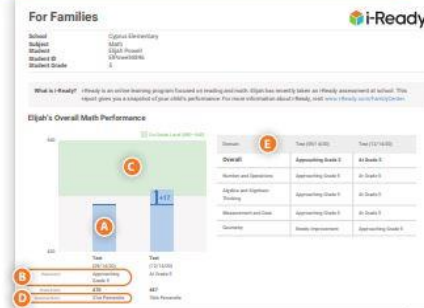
For Families

i-Ready

School Cyprus Elementary
Subject Math
Student Elijah Powell
Student ID EPowell0896
Student Grade 3

What is i-Ready? i-Ready is an online learning program focused on reading and math. Elijah has recently taken an i-Ready assessment at school. This report gives you a snapshot of your child's performance. For more information about i-Ready, visit www.i-Ready.com/FamilyCenter.

Elijah's Overall Math Performance

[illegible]

C

+37

A

Test (09/16/20)
Test (12/16/20)

B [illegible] Approaching Grade 3 At Grade 3

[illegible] 410 447

D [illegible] 21st Percentile 70th Percentile

E

| Domain | Test (09/16/20) | Test (12/16/20) |
|---|---|---|
| Overall | Approaching Grade 3 | At Grade 3 |
| Number and Operations | Approaching Grade 3 | At Grade 3 |
| Algebra and Algebraic Thinking | Approaching Grade 3 | At Grade 3 |
| Measurement and Data | Approaching Grade 3 | At Grade 3 |
| Geometry | Needs Improvement | Approaching Grade 3 |